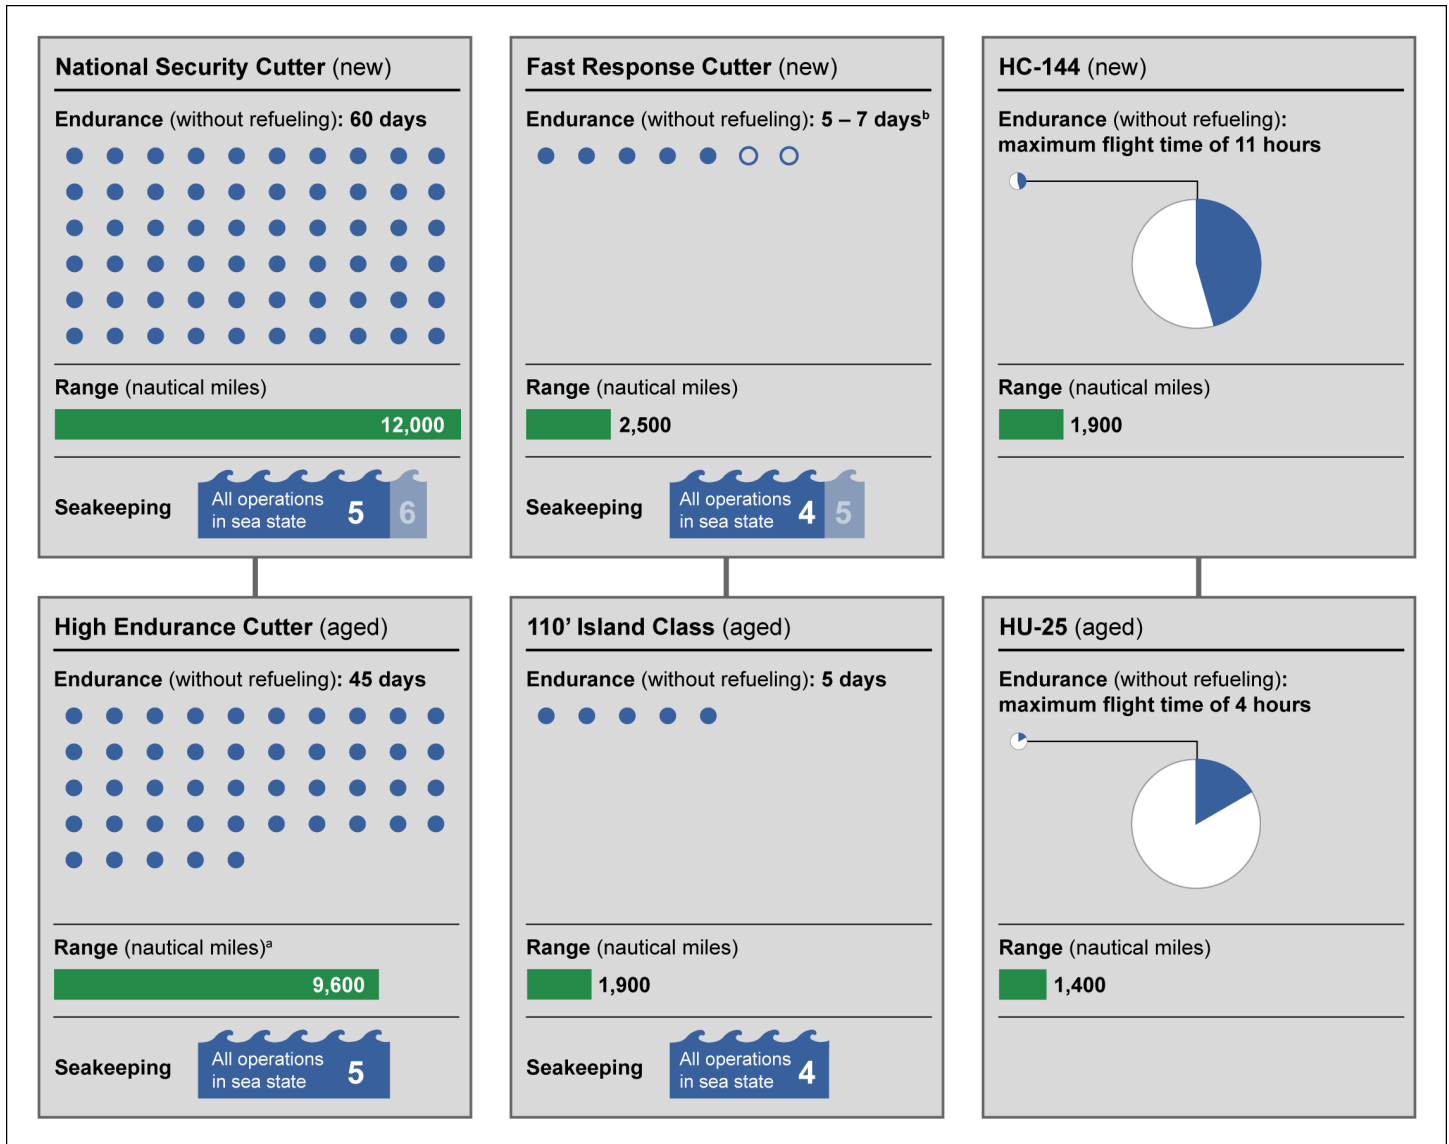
**National Security Cutter** (new)

**Endurance** (without refueling): **60 days**

**Range** (nautical miles)

12,000

**Seakeeping** All operations in sea state 5 6

**Fast Response Cutter** (new)

**Endurance** (without refueling): **5 – 7 days**$^b$

**Range** (nautical miles)

2,500

**Seakeeping** All operations in sea state 4 5

**HC-144** (new)

**Endurance** (without refueling): **maximum flight time of 11 hours**

**Range** (nautical miles)

1,900

**High Endurance Cutter** (aged)

**Endurance** (without refueling): **45 days**

**Range** (nautical miles)$^a$

9,600

**Seakeeping** All operations in sea state 5

**110' Island Class** (aged)

**Endurance** (without refueling): **5 days**

**Range** (nautical miles)

1,900

**Seakeeping** All operations in sea state 4

**HU-25** (aged)

**Endurance** (without refueling): **maximum flight time of 4 hours**

**Range** (nautical miles)

1,400